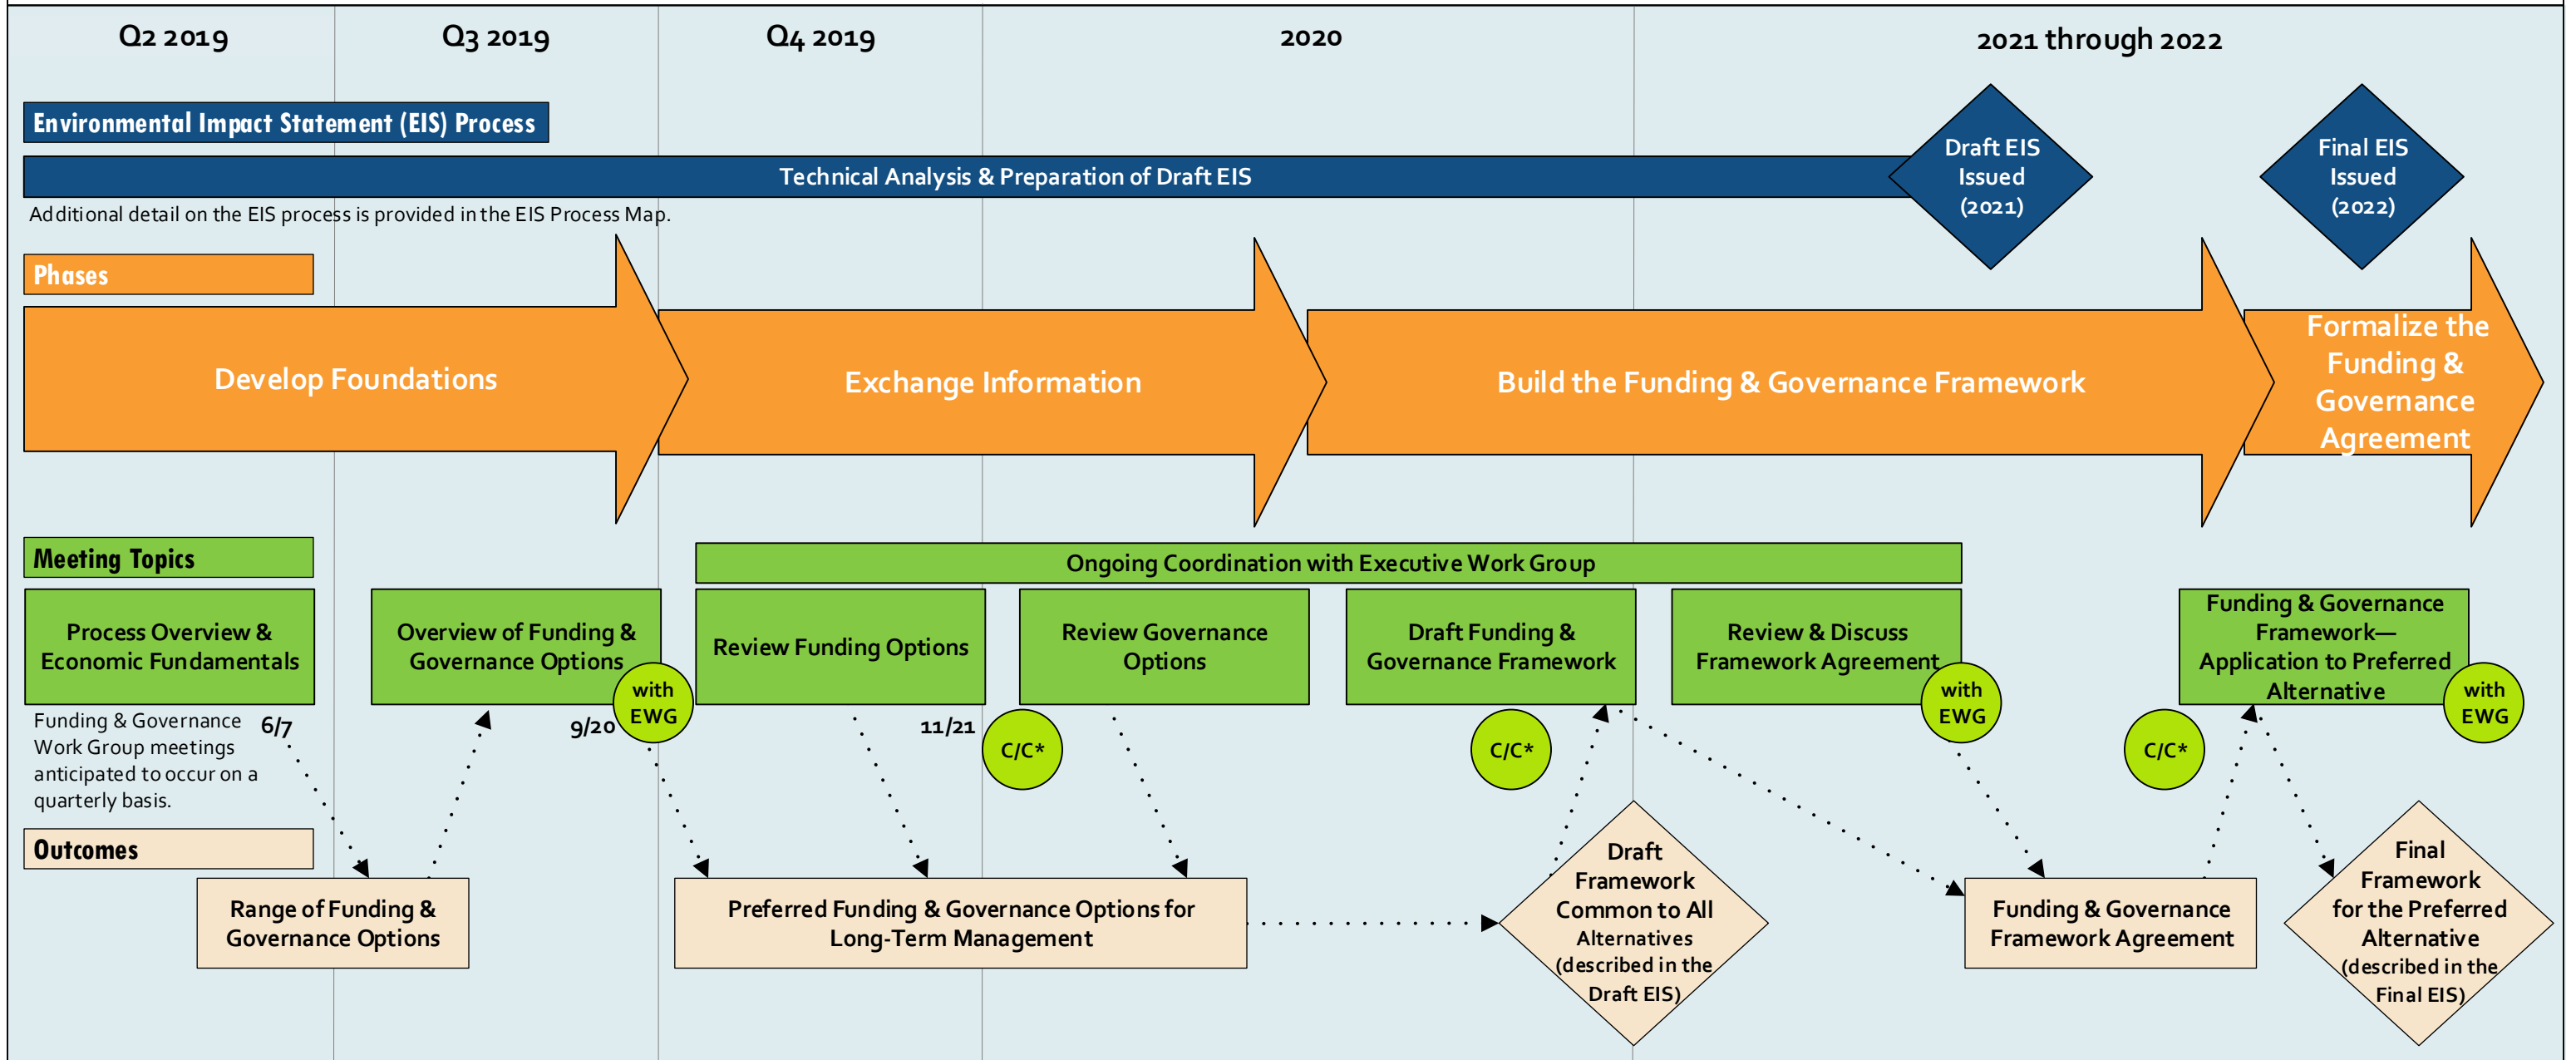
Q2 2019

Q3 2019

Q4 2019

2020

2021 through 2022

Environmental Impact Statement (EIS) Process

Technical Analysis & Preparation of Draft EIS

Draft EIS Issued (2021)

Final EIS Issued (2022)

Additional detail on the EIS process is provided in the EIS Process Map.

Phases

Develop Foundations

Exchange Information

Build the Funding & Governance Framework

Formalize the Funding & Governance Agreement

Meeting Topics

Ongoing Coordination with Executive Work Group

Process Overview & Economic Fundamentals

Overview of Funding & Governance Options

with EWG

Review Funding Options

Review Governance Options

Draft Funding & Governance Framework

Review & Discuss Framework Agreement

with EWG

Funding & Governance Framework—Application to Preferred Alternative

with EWG

Funding & Governance Work Group meetings anticipated to occur on a quarterly basis.

6/7

9/20

11/21

C/C*

C/C*

C/C*

Outcomes

Range of Funding & Governance Options

Preferred Funding & Governance Options for Long-Term Management

Draft Framework Common to All Alternatives (described in the Draft EIS)

Funding & Governance Framework Agreement

Final Framework for the Preferred Alternative (described in the Final EIS)